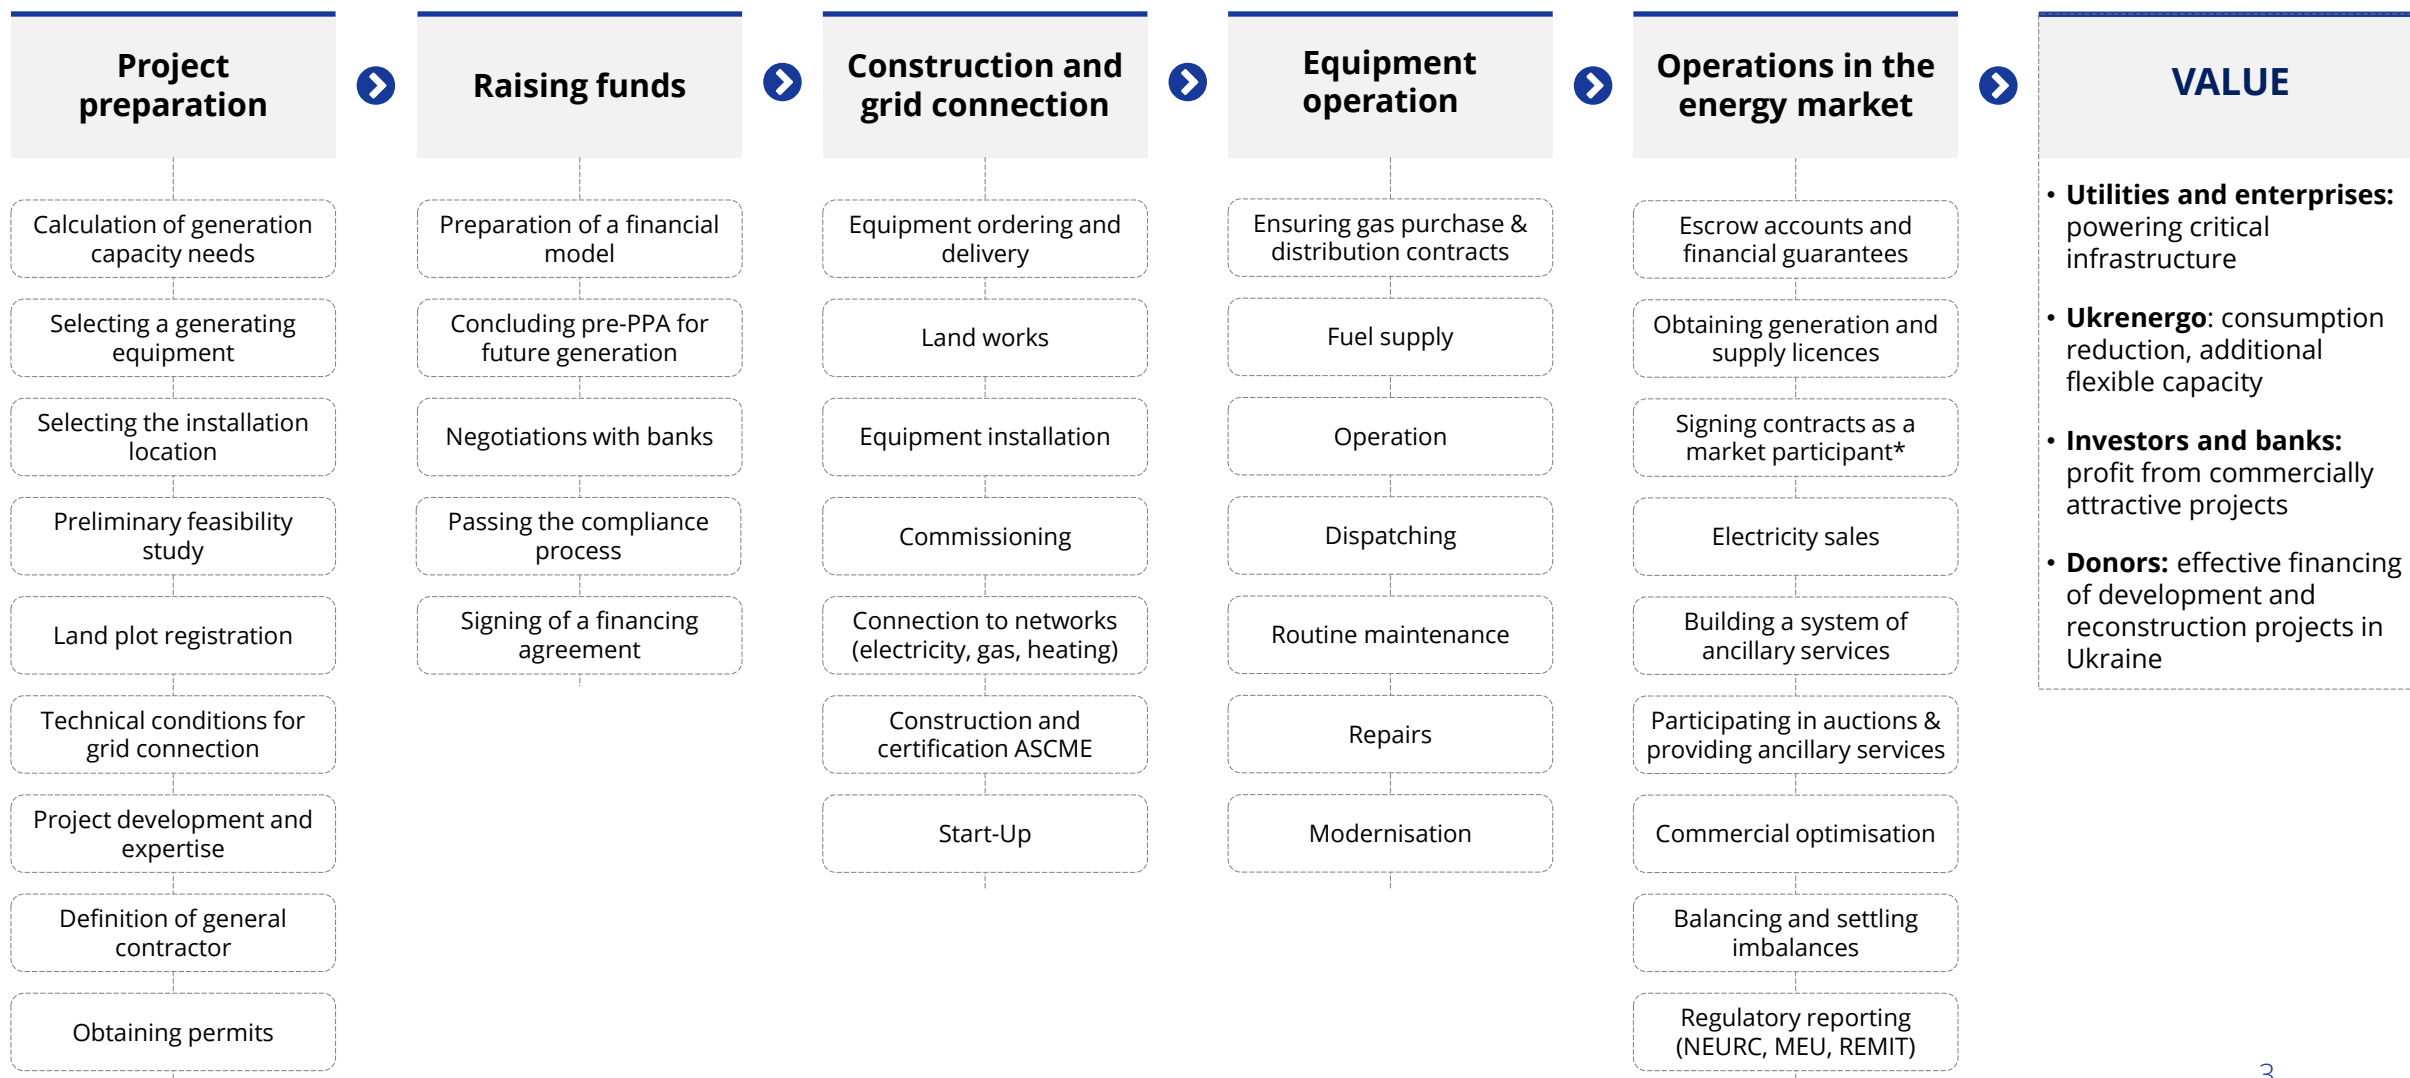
Project preparation

Calculation of generation capacity needs

Selecting a generating equipment

Selecting the installation location

Preliminary feasibility study

Land plot registration

Technical conditions for grid connection

Project development and expertise

Definition of general contractor

Obtaining permits

Raising funds

Preparation of a financial model

Concluding pre-PPA for future generation

Negotiations with banks

Passing the compliance process

Signing of a financing agreement

Construction and grid connection

Equipment ordering and delivery

Land works

Equipment installation

Commissioning

Connection to networks (electricity, gas, heating)

Construction and certification ASCME

Start-Up

Equipment operation

Ensuring gas purchase & distribution contracts

Fuel supply

Operation

Dispatching

Routine maintenance

Repairs

Modernisation

Operations in the energy market

Escrow accounts and financial guarantees

Obtaining generation and supply licences

Signing contracts as a market participant*

Electricity sales

Building a system of ancillary services

Participating in auctions & providing ancillary services

Commercial optimisation

Balancing and settling imbalances

Regulatory reporting (NEURC, MEU, REMIT)

VALUE

• **Utilities and enterprises:** powering critical infrastructure

• **Ukrenergo**: consumption reduction, additional flexible capacity

• **Investors and banks:** profit from commercially attractive projects

• **Donors:** effective financing of development and reconstruction projects in Ukraine

3